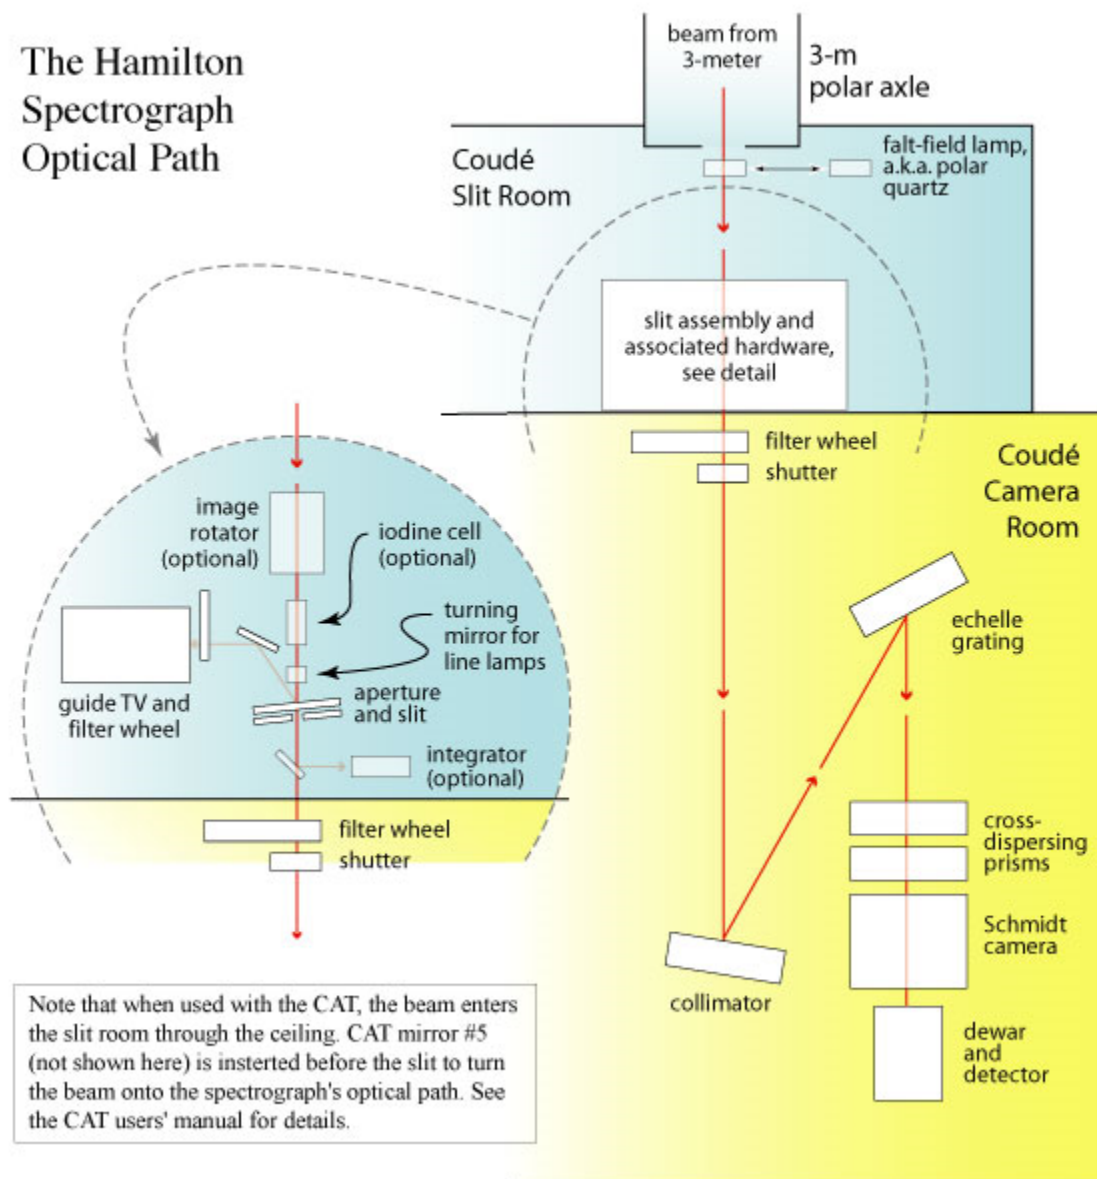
The Hamilton Spectrograph Optical Path

beam from 3-meter

3-m polar axle

Coudé Slit Room

falt-field lamp, a.k.a. polar quartz

slit assembly and associated hardware, see detail

filter wheel

shutter

Coudé Camera Room

image rotator (optional)

iodine cell (optional)

turning mirror for line lamps

guide TV and filter wheel

aperture and slit

integrator (optional)

filter wheel

shutter

echelle grating

cross-dispersing prisms

Schmidt camera

collimator

dewar and detector

Note that when used with the CAT, the beam enters the slit room through the ceiling. CAT mirror #5 (not shown here) is insterted before the slit to turn the beam onto the spectrograph's optical path. See the CAT users' manual for details.